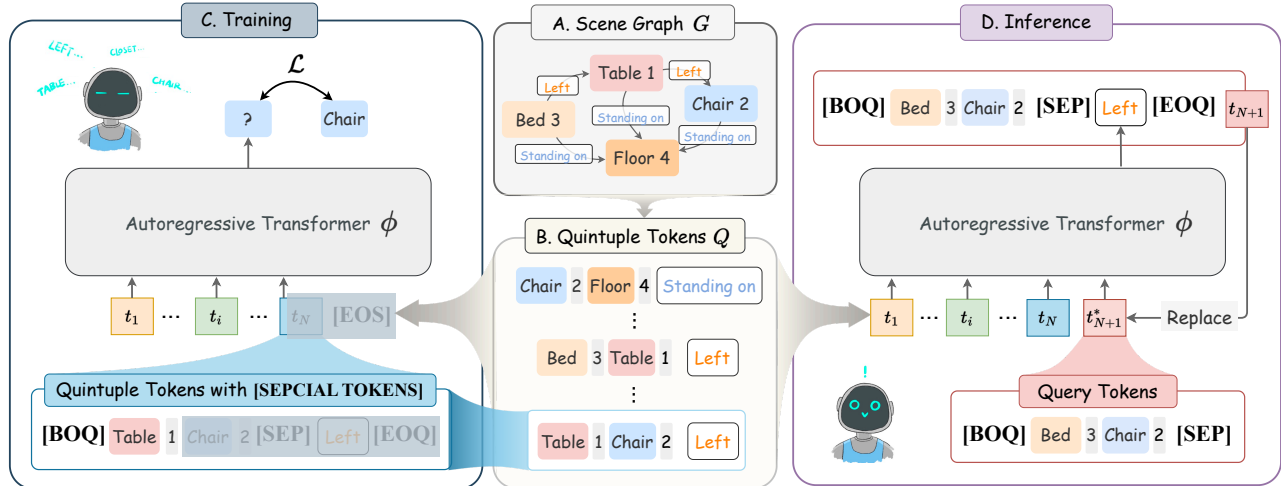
C. Training

LEFT... CLOSET... TABLE... CHAIR...

$\mathcal{L}$

?

Chair

Autoregressive Transformer $\phi$

$t_1$ ··· $t_i$ ··· $t_N$ [EOS]

Quintuple Tokens with [SEPCIAL TOKENS]

[BOQ] Table 1 Chair 2 [SEP] Left [EOQ]

A. Scene Graph $G$

Table 1

Left

Left

Chair 2

Bed 3

Standing on

Standing on

Standing on

Floor 4

B. Quintuple Tokens $Q$

Chair 2 Floor 4 Standing on

⋮

Bed 3 Table 1 Left

⋮

Table 1 Chair 2 Left

D. Inference

[BOQ] Bed 3 Chair 2 [SEP] Left [EOQ] $t_{N+1}$

Autoregressive Transformer $\phi$

$t_1$ ··· $t_i$ ··· $t_N$ $t^*_{N+1}$ Replace

!

Query Tokens

[BOQ] Bed 3 Chair 2 [SEP]